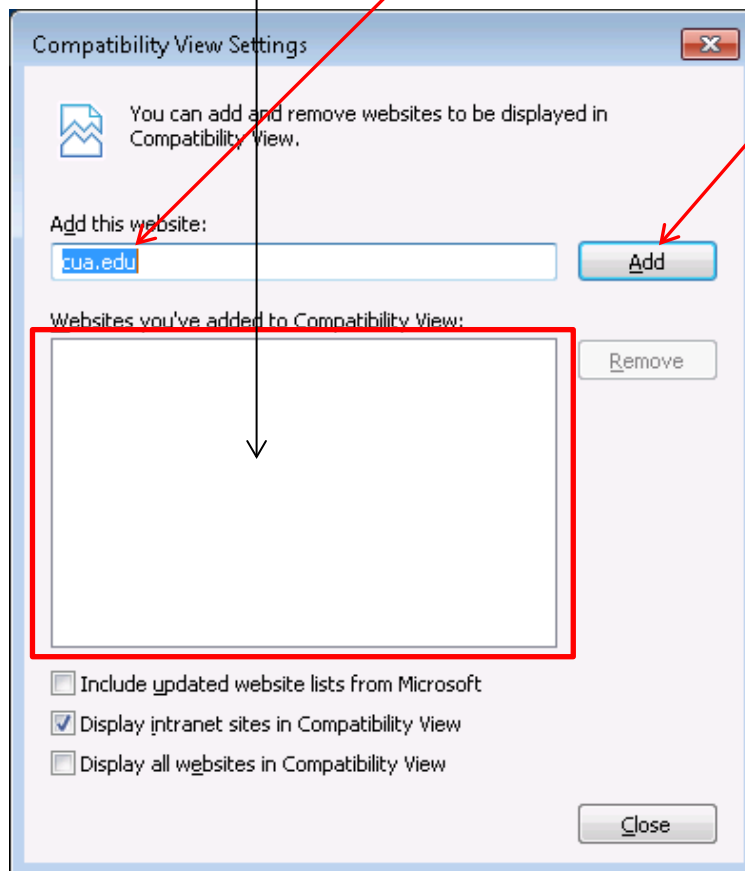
Compatibility View Settings

You can add and remove websites to be displayed in Compatibility View.

Add this website:

cua.edu

Add

Websites you've added to Compatibility View:

Remove

Include updated website lists from Microsoft

Display intranet sites in Compatibility View

Display all websites in Compatibility View

Close